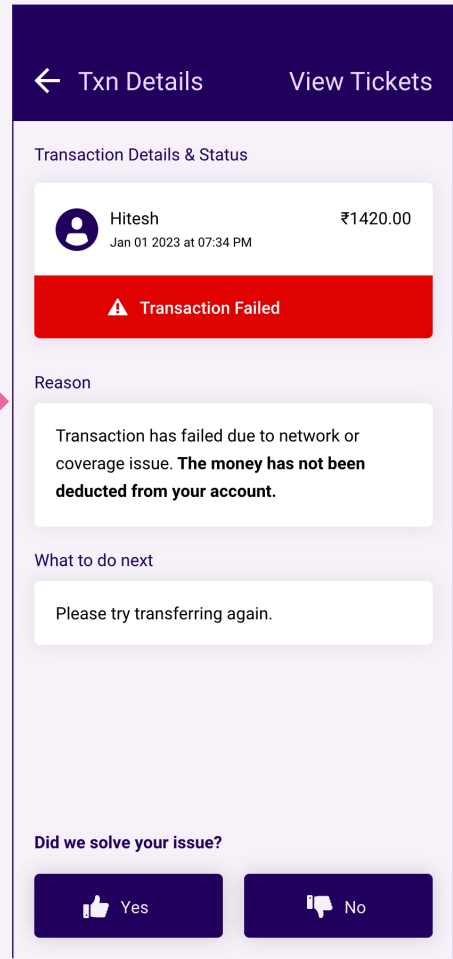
Txn Details View Tickets

Transaction Details & Status

Hitesh
Jan 01 2023 at 07:34 PM

₹1420.00

Transaction Failed

Reason

Transaction has failed due to network or coverage issue. **The money has not been deducted from your account.**

What to do next

Please try transferring again.

Did we solve your issue?

Yes

No